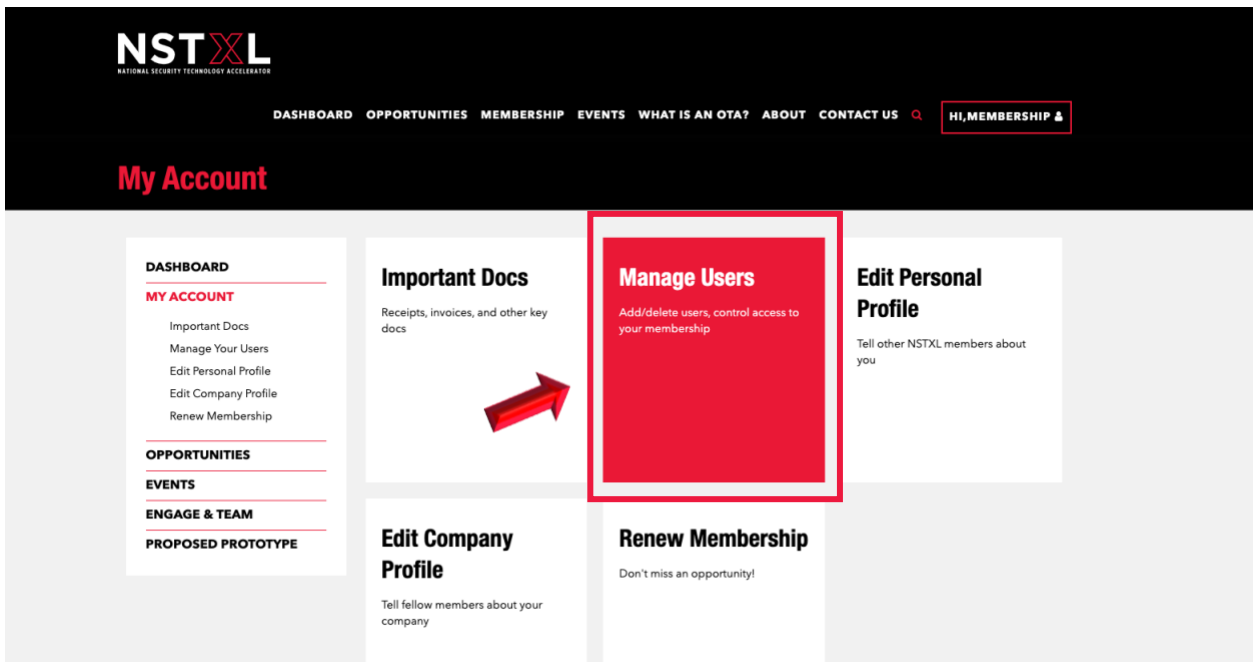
NSTXL
NATIONAL SECURITY TECHNOLOGY ACCELERATOR

DASHBOARD OPPORTUNITIES MEMBERSHIP EVENTS WHAT IS AN OTA? ABOUT CONTACT US HI,MEMBERSHIP

My Account

DASHBOARD
MY ACCOUNT
Important Docs
Manage Your Users
Edit Personal Profile
Edit Company Profile
Renew Membership
OPPORTUNITIES
EVENTS
ENGAGE & TEAM
PROPOSED PROTOTYPE

Important Docs
Receipts, invoices, and other key docs

Manage Users
Add/delete users, control access to your membership

Edit Personal Profile
Tell other NSTXL members about you

Edit Company Profile
Tell fellow members about your company

Renew Membership
Don't miss an opportunity!